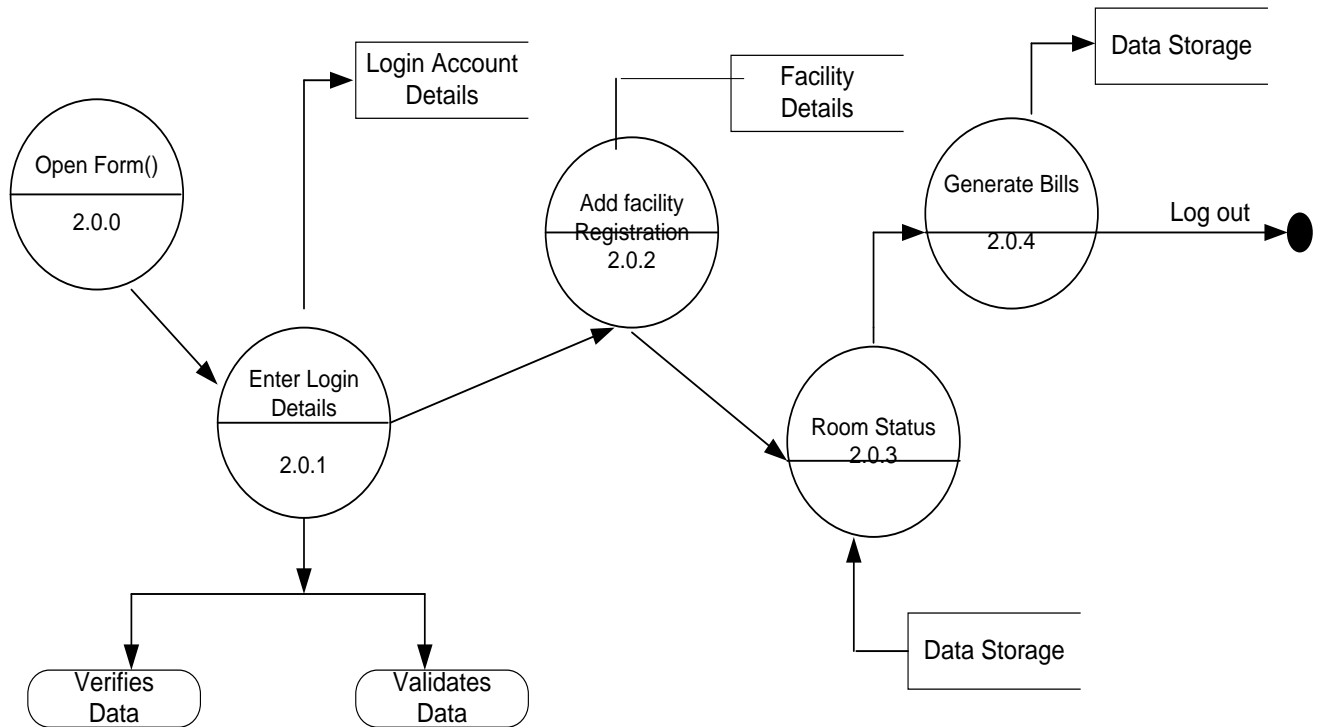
Open Form()
2.0.0

Login Account Details

Enter Login Details
2.0.1

Verifies Data

Validates Data

Facility Details

Add facility Registration
2.0.2

Room Status
2.0.3

Data Storage

Generate Bills
2.0.4

Data Storage

Log out